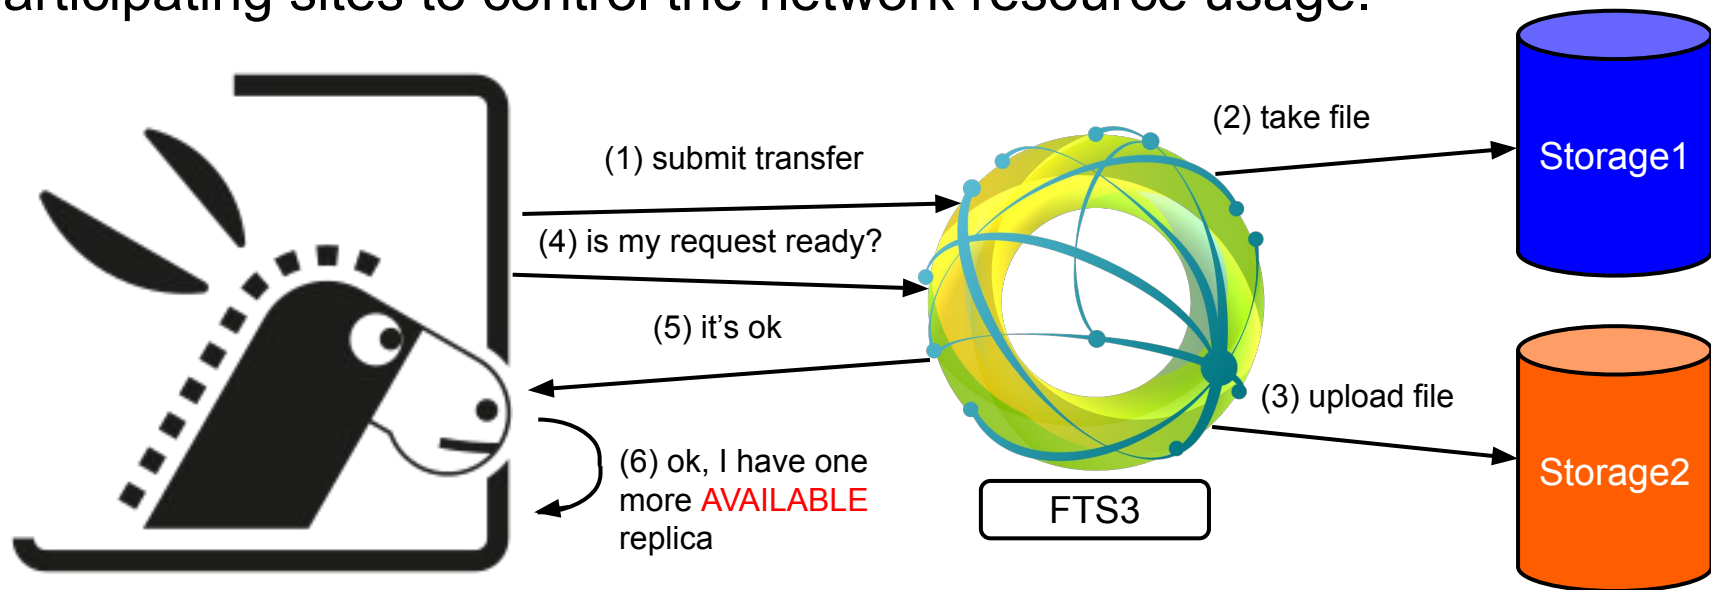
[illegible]ticipating sites to control the network resource usage.

(1) submit transfer

(4) is my request ready?

(5) it's ok

(6) ok, I have one more AVAILABLE replica

(2) take file

(3) upload file

Storage1

Storage2

FTS3